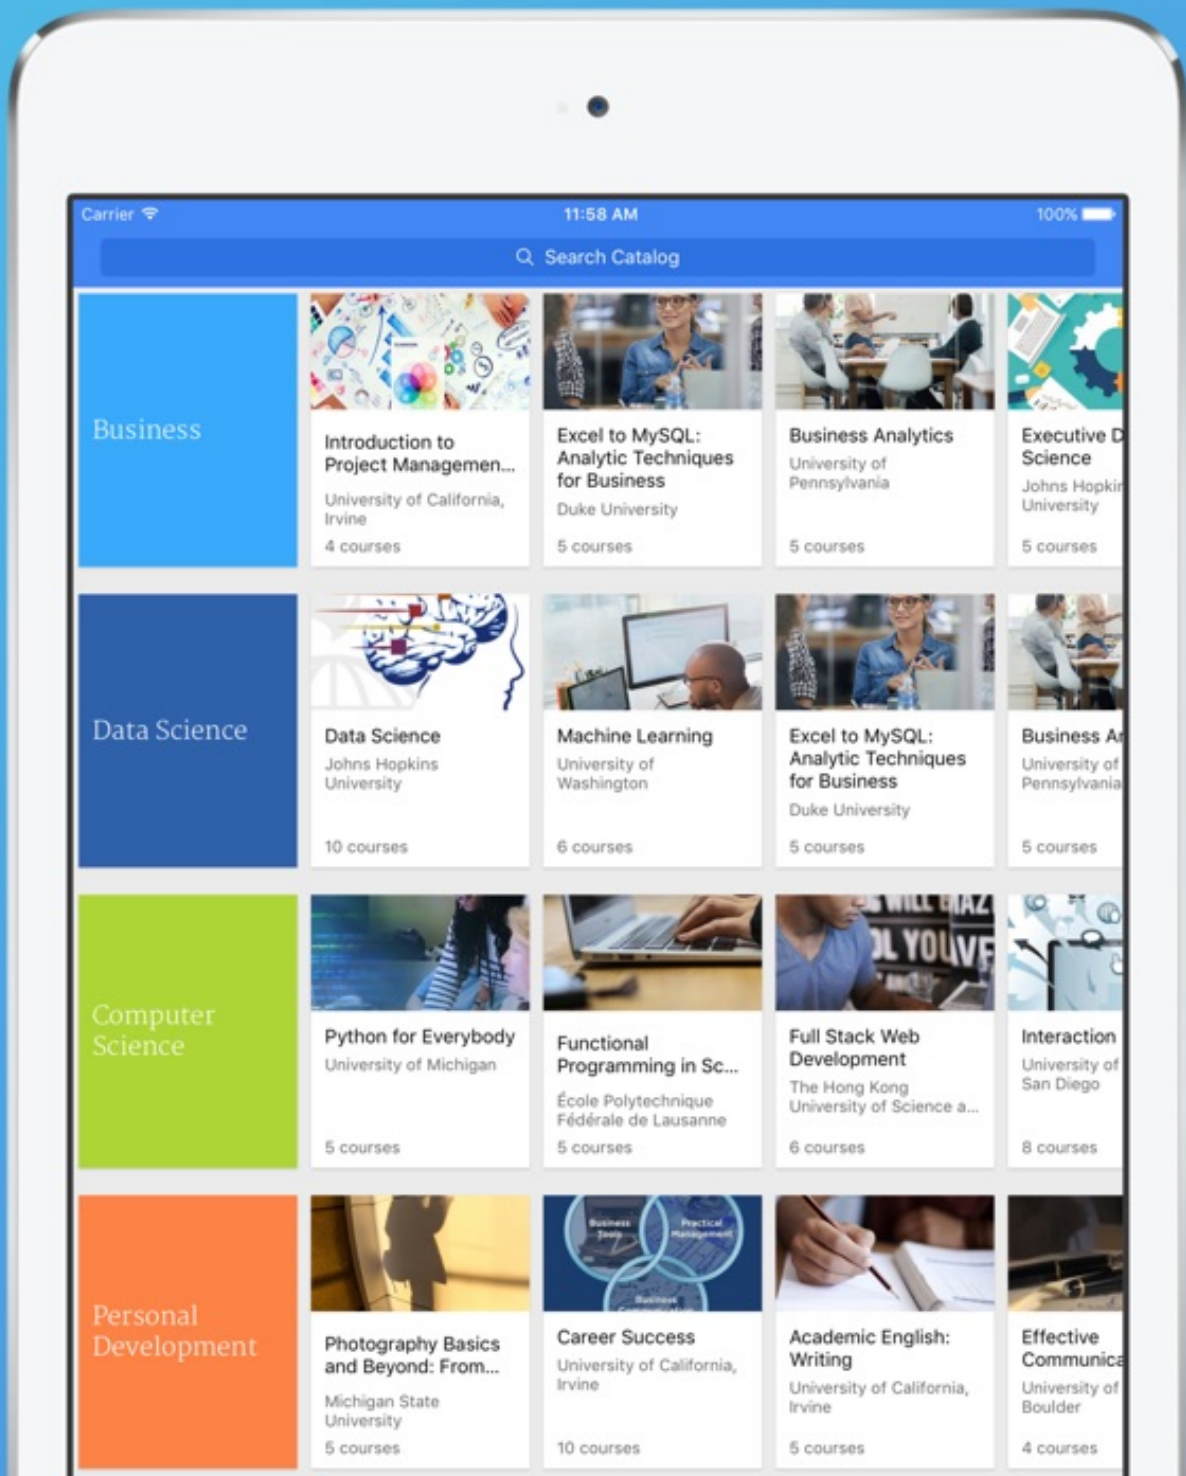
Carrier 11:58 AM 100%

Search Catalog

Business

Introduction to Project Managemen...
University of California, Irvine
4 courses

Excel to MySQL: Analytic Techniques for Business
Duke University
5 courses

Business Analytics
University of Pennsylvania
5 courses

Executive D Science
Johns Hopki University
5 courses

Data Science

Data Science
Johns Hopkins University
10 courses

Machine Learning
University of Washington
6 courses

Excel to MySQL: Analytic Techniques for Business
Duke University
5 courses

Business A
University of Pennsylvania
5 courses

Computer Science

Python for Everybody
University of Michigan
5 courses

Functional Programming in Sc...
École Polytechnique Fédérale de Lausanne
5 courses

Full Stack Web Development
The Hong Kong University of Science a...
6 courses

Interaction
University of San Diego
8 courses

Personal Development

Photography Basics and Beyond: From...
Michigan State University
5 courses

Business Tools
Practical Management
Business

Career Success
University of California, Irvine
10 courses

Academic English: Writing
University of California, Irvine
5 courses

Effective Communica
University of Boulder
4 courses